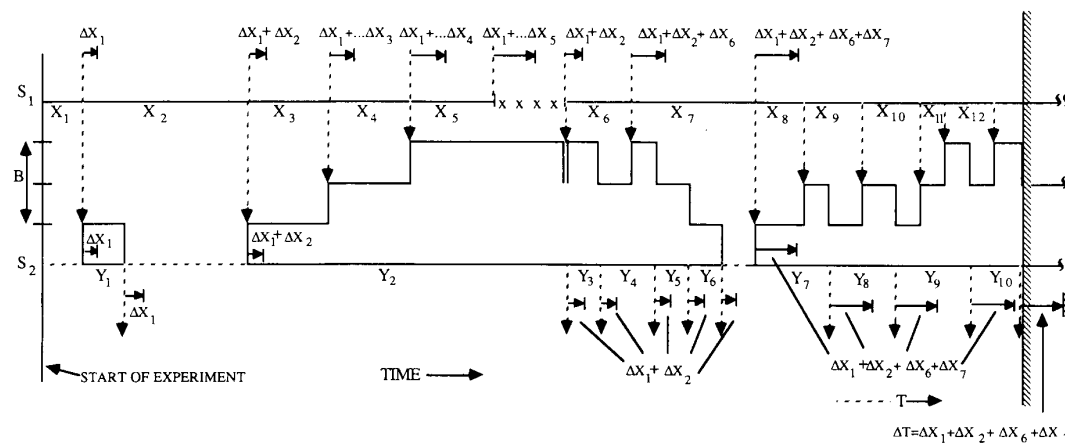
$\Delta X_1$ $\Delta X_1 + \Delta X_2$ $\Delta X_1 + ... \Delta X_3$ $\Delta X_1 + ... \Delta X_4$ $\Delta X_1 + ... \Delta X_5$ $\Delta X_1 + \Delta X_2$ $\Delta X_1 + \Delta X_2 + \Delta X_6$ $\Delta X_1 + \Delta X_2 + \Delta X_6 + \Delta X_7$

$S_1$ $X_1$ $X_2$ $X_3$ $X_4$ $X_5$ x x x x $X_6$ $X_7$ $X_8$ $X_9$ $X_{10}$ $X_{11}$ $X_{12}$

B

$\Delta X_1$ $\Delta X_1 + \Delta X_2$

$S_2$ $Y_1$ $Y_2$ $Y_3$ $Y_4$ $Y_5$ $Y_6$ $Y_7$ $Y_8$ $Y_9$ $Y_{10}$

$\Delta X_1$

$\Delta X_1 + \Delta X_2$

$\Delta X_1 + \Delta X_2 + \Delta X_6 + \Delta X_7$

START OF EXPERIMENT

TIME

T

$\Delta T = \Delta X_1 + \Delta X_2 + \Delta X_6 + \Delta X$ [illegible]